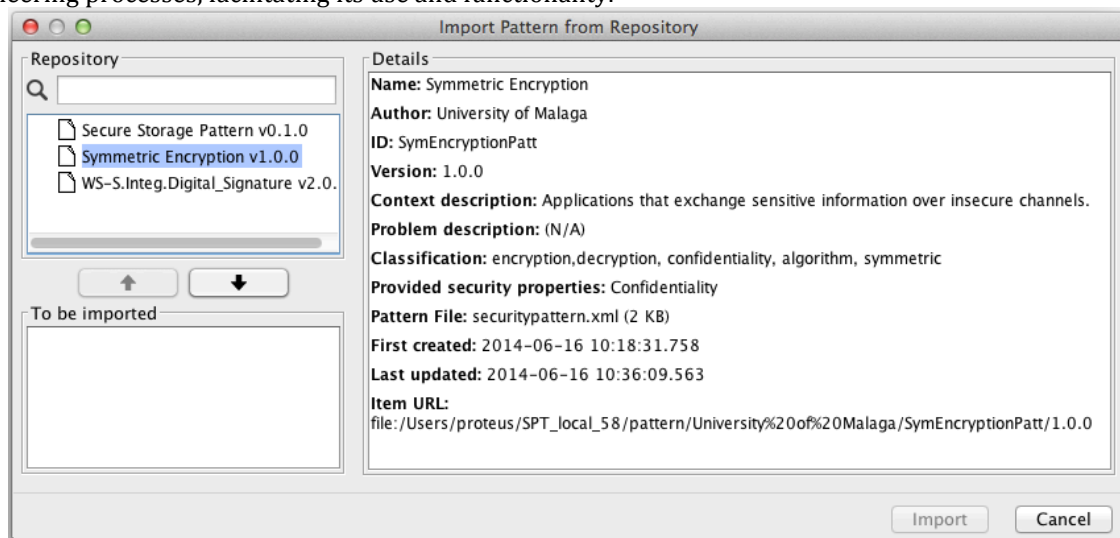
Import Pattern from Repository

Repository

Secure Storage Pattern v0.1.0
Symmetric Encryption v1.0.0
WS-S.Integ.Digital_Signature v2.0.

To be imported

Details

Name: Symmetric Encryption

Author: University of Malaga

ID: SymEncryptionPatt

Version: 1.0.0

Context description: Applications that exchange sensitive information over insecure channels.

Problem description: (N/A)

Classification: encryption,decryption, confidentiality, algorithm, symmetric

Provided security properties: Confidentiality

Pattern File: securitypattern.xml (2 KB)

First created: 2014-06-16 10:18:31.758

Last updated: 2014-06-16 10:36:09.563

Item URL:
file:/Users/proteus/SPT_local_58/pattern/University%20of%20Malaga/SymEncryptionPatt/1.0.0

Import Cancel